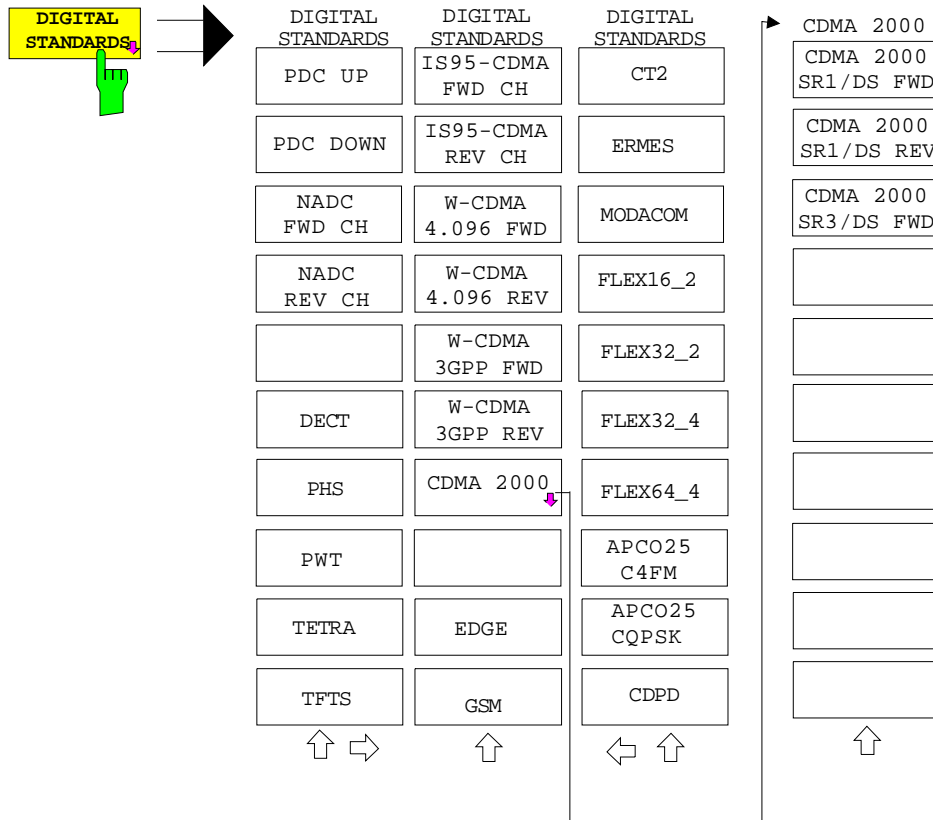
DIGITAL STANDARDS

DIGITAL STANDARDS

PDC UP

PDC DOWN

NADC FWD CH

NADC REV CH

DECT

PHS

PWT

TETRA

TFTS

⇧ ⇨

DIGITAL STANDARDS

IS95-CDMA FWD CH

IS95-CDMA REV CH

W-CDMA 4.096 FWD

W-CDMA 4.096 REV

W-CDMA 3GPP FWD

W-CDMA 3GPP REV

CDMA 2000

EDGE

GSM

⇧

DIGITAL STANDARDS

CT2

ERMES

MODACOM

FLEX16_2

FLEX32_2

FLEX32_4

FLEX64_4

APCO25 C4FM

APCO25 CQPSK

CDPD

⇦ ⇧

CDMA 2000

CDMA 2000 SR1/DS FWD

CDMA 2000 SR1/DS REV

CDMA 2000 SR3/DS FWD

⇧